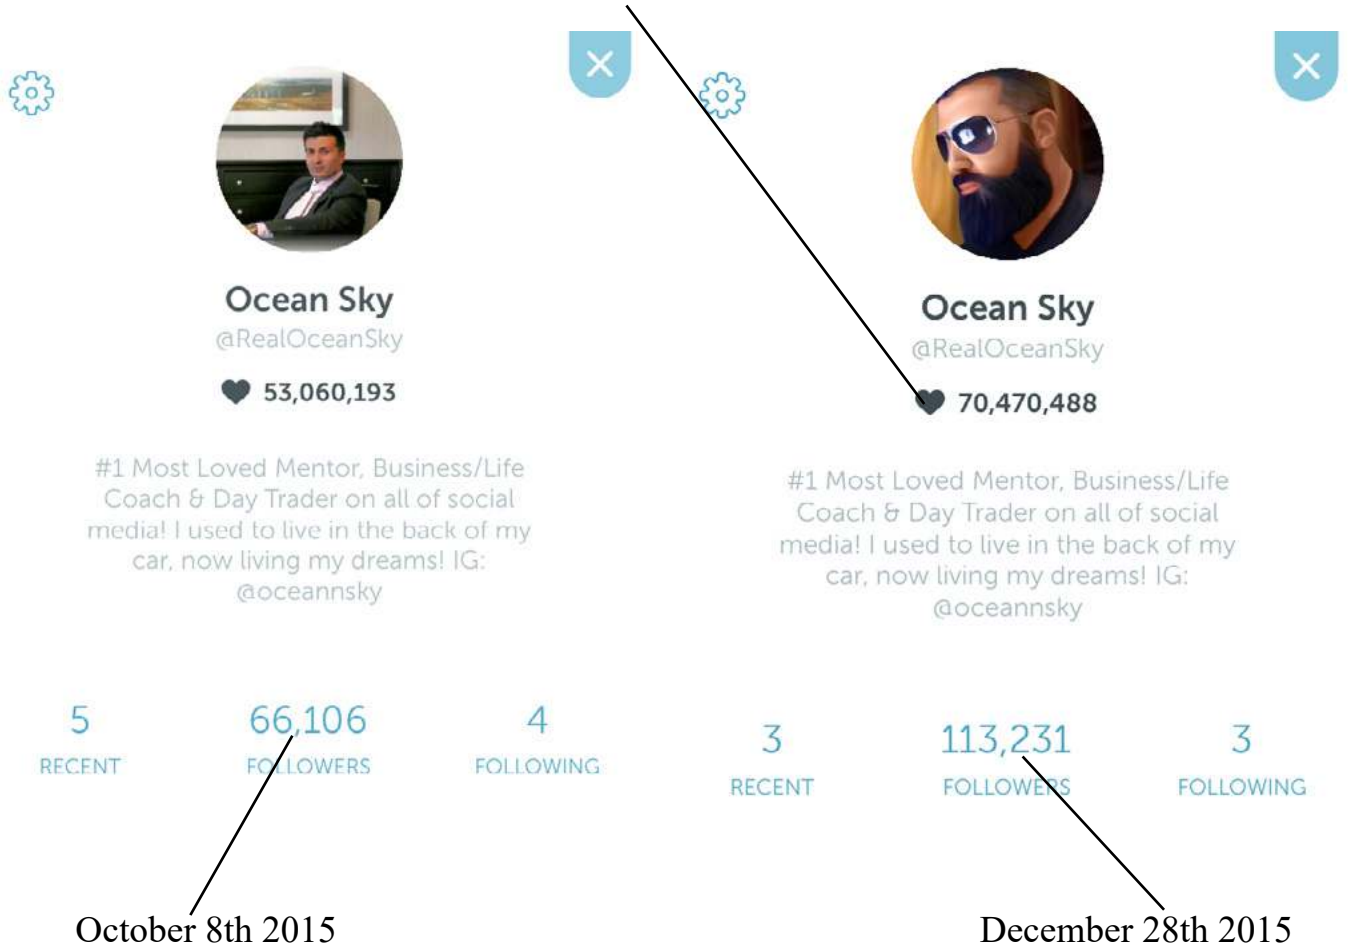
Ocean Sky
@RealOceanSky
53,060,193

#1 Most Loved Mentor, Business/Life Coach & Day Trader on all of social media! I used to live in the back of my car, now living my dreams! IG: @oceannsky

5
RECENT

66,106
FOLLOWERS

4
FOLLOWING

October 8th 2015

Ocean Sky
@RealOceanSky
70,470,488

#1 Most Loved Mentor, Business/Life Coach & Day Trader on all of social media! I used to live in the back of my car, now living my dreams! IG: @oceannsky

3
RECENT

113,231
FOLLOWERS

3
FOLLOWING

December 28th 2015